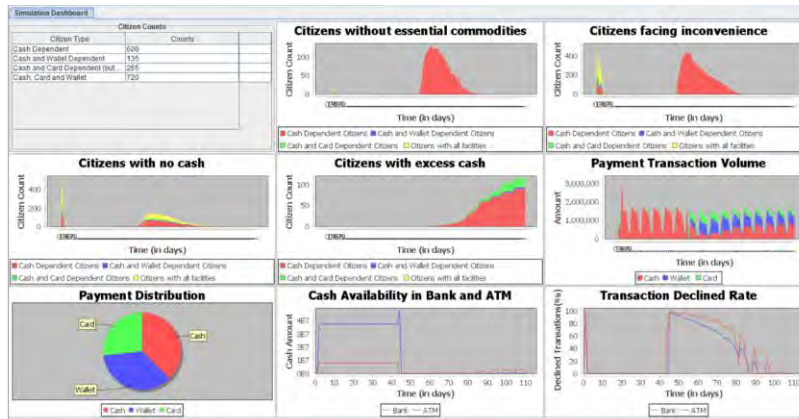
Simulation Dashboard

Citizen Counts

| Citizen Type | Counts |
|---|---|
| Cash Dependent | 600 |
| Cash and Wallet Dependent | 135 |
| Cash and Card Dependent (bu | 265 |
| Cash, Card and Wallet | 720 |

Citizens without essential commodities
Citizen Count
100
50
0
1969
Time (in days)
Cash Dependent Citizens Cash and Wallet Dependent Citizens Cash and Card Dependent Citizens Citizens with all facilities

Citizens facing inconvenience
Citizen Count
400
200
0
1969
Time (in days)
Cash Dependent Citizens Cash and Wallet Dependent Citizens Cash and Card Dependent Citizens Citizens with all facilities

Citizens with no cash
Citizen Count
400
200
0
1969
Time (in days)
Cash Dependent Citizens Cash and Wallet Dependent Citizens Cash and Card Dependent Citizens Citizens with all facilities

Citizens with excess cash
Citizen Count
100
50
0
1969
Time (in days)
Cash Dependent Citizens Cash and Wallet Dependent Citizens Cash and Card Dependent Citizens Citizens with all facilities

Payment Transaction Volume
Amount
3,000,000
2,000,000
1,000,000
0
1969
Time (in days)
Cash Wallet Card

Payment Distribution
Card
Cash
Wallet
Cash Wallet Card

Cash Availability in Bank and ATM
Cash Amount
4E7
3E7
2E7
1E7
0E0
0 10 20 30 40 50 60 70 80 90 100 110
Time (in days)
Bank ATM

Transaction Declined Rate
Declined Transactions(%)
100
80
60
40
20
0
0 10 20 30 40 50 60 70 80 90 100 110
Time (in days)
Bank ATM